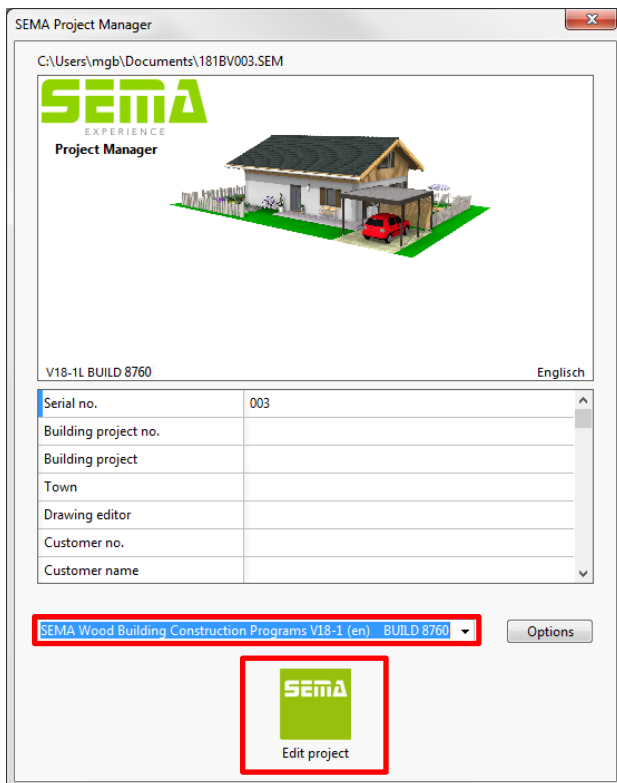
SEMA Project Manager

C:\Users\mgb\Documents\181BV003.SEM

SEMA
EXPERIENCE
Project Manager

V18-1L BUILD 8760

Englisch

| Serial no. | 003 |
|---|---|
| Building project no. | |
| Building project | |
| Town | |
| Drawing editor | |
| Customer no. | |
| Customer name | |

SEMA Wood Building Construction Programs V18-1 (en) BUILD 8760

Options

SEMA

Edit project